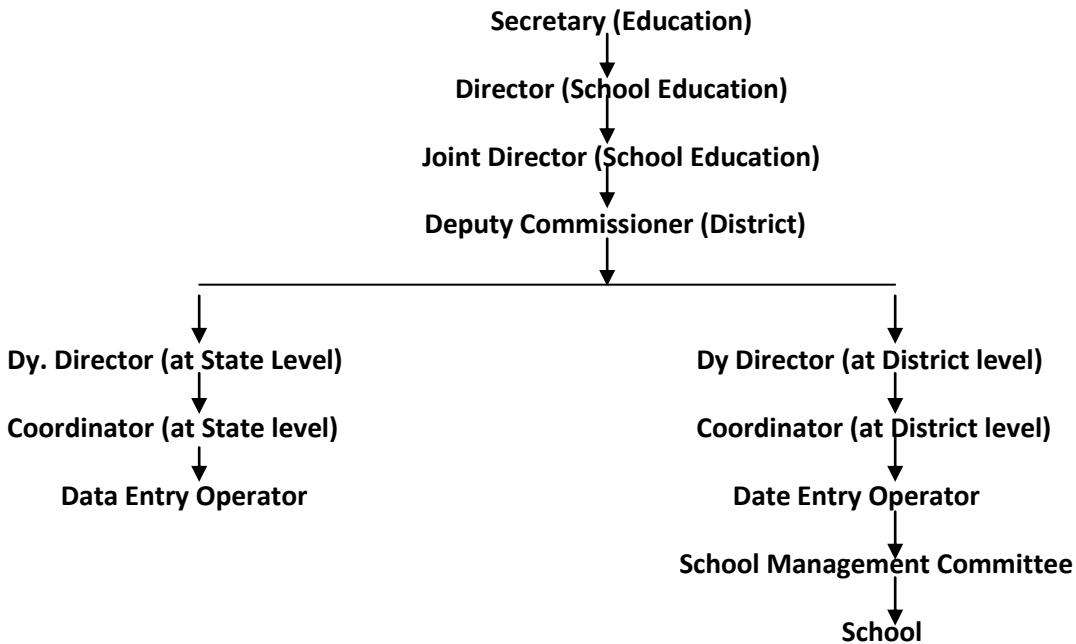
Secretary (Education)

Director (School Education)

Joint Director (School Education)

Deputy Commissioner (District)

Dy. Director (at State Level)

Coordinator (at State level)

Data Entry Operator

Dy Director (at District level)

Coordinator (at District level)

Date Entry Operator

School Management Committee

School